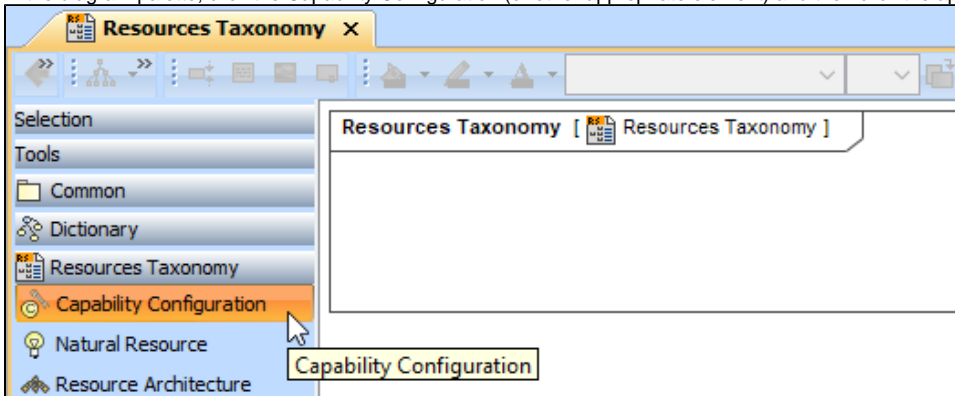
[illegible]

Resources Taxonomy ×

Selection
Tools
Common
Dictionary
Resources Taxonomy
Capability Configuration
Natural Resource
Resource Architecture

Resources Taxonomy [ Resources Taxonomy ]

Capability Configuration